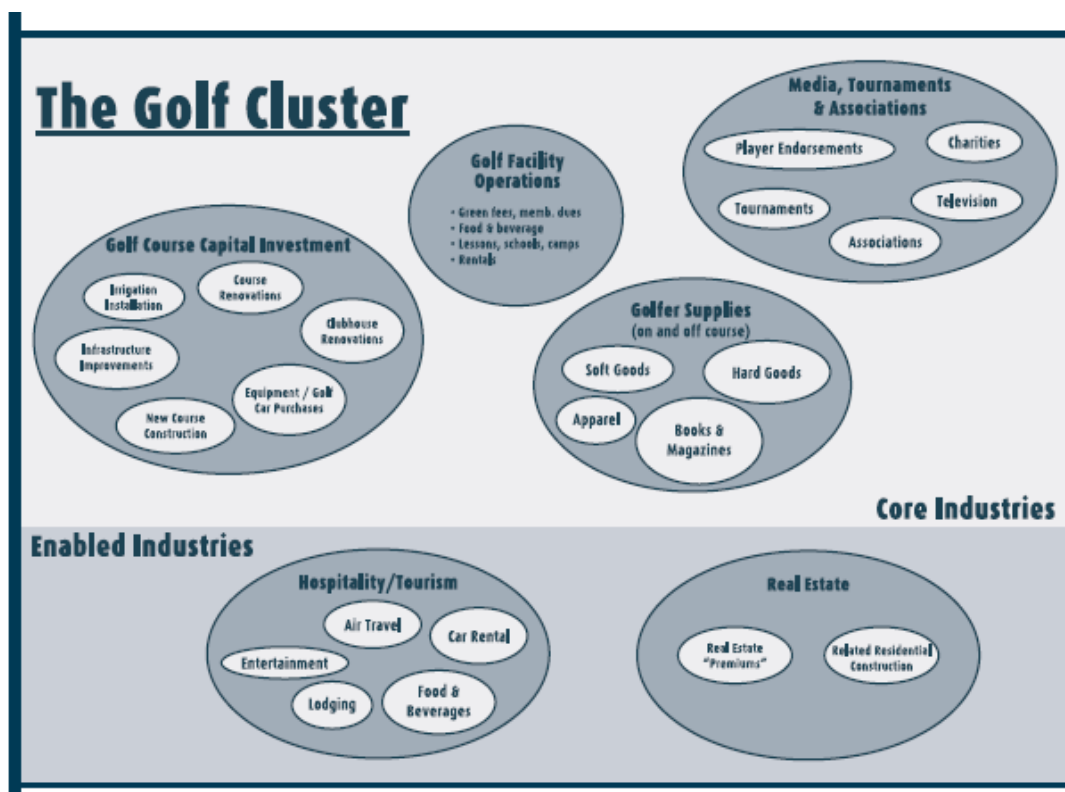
The Golf Cluster

Golf Facility Operations
• Green fees, memb. dues
• Food & beverage
• Lessons, schools, comps
• Rentals

Media, Tournaments & Associations
Player Endorsements
Charities
Tournaments
Television
Associations

Golf Course Capital Investment
Irrigation Installation
Course Renovations
Clubhouse Renovations
Infrastructure Improvements
Equipment / Golf Car Purchases
New Course Construction

Golfer Supplies (on and off course)
Soft Goods
Hard Goods
Apparel
Books & Magazines

Core Industries

Enabled Industries

Hospitality/Tourism
Air Travel
Car Rental
Entertainment
Lodging
Food & Beverages

Real Estate
Real Estate "Premiums"
Related Residential Construction